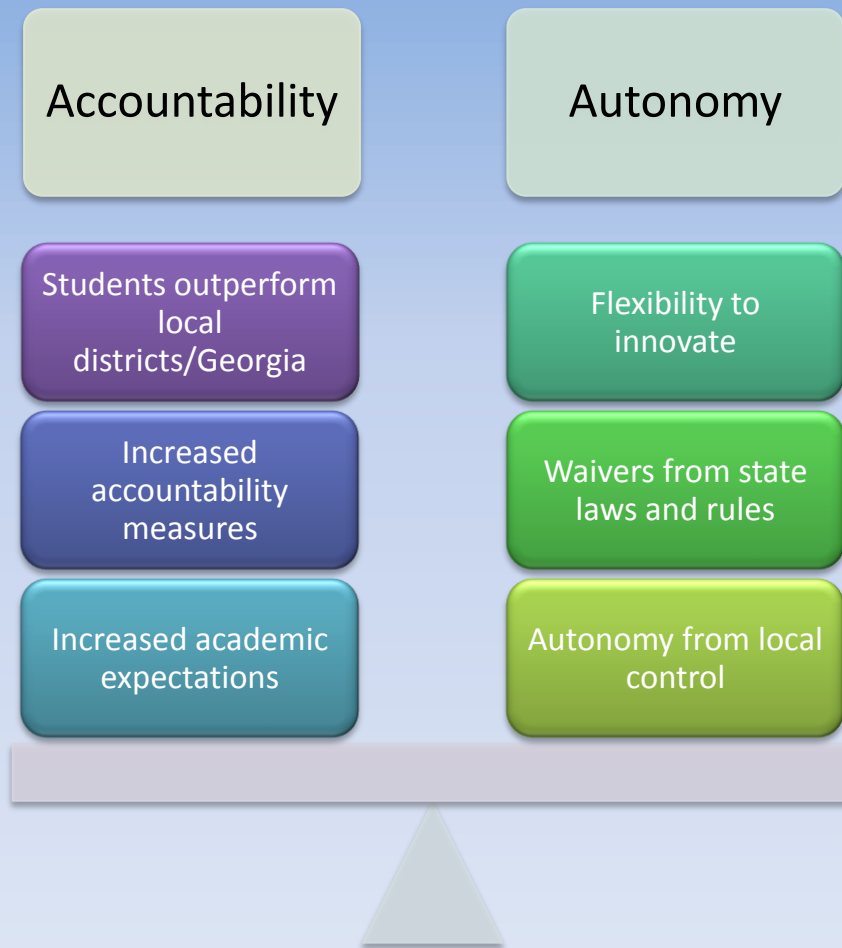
Accountability

Students outperform local districts/Georgia

Increased accountability measures

Increased academic expectations

Autonomy

Flexibility to innovate

Waivers from state laws and rules

Autonomy from local control